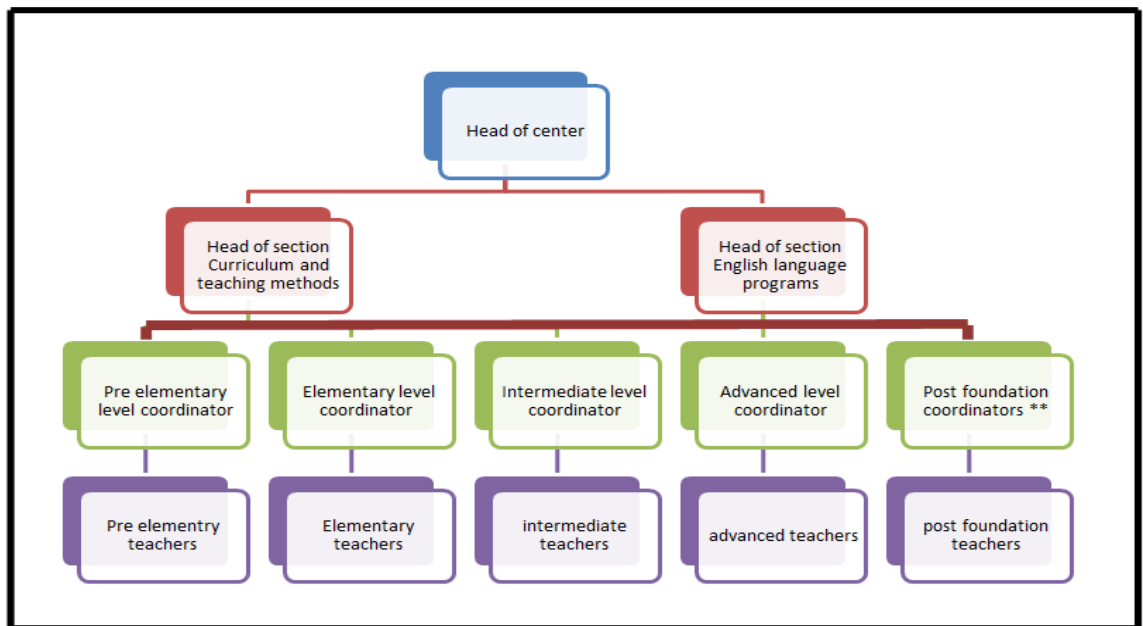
Head of center

Head of section Curriculum and teaching methods

Head of section English language programs

Pre elementary level coordinator

Elementary level coordinator

Intermediate level coordinator

Advanced level coordinator

Post foundation coordinators **

Pre elementry teachers

Elementary teachers

intermediate teachers

advanced teachers

post foundation teachers